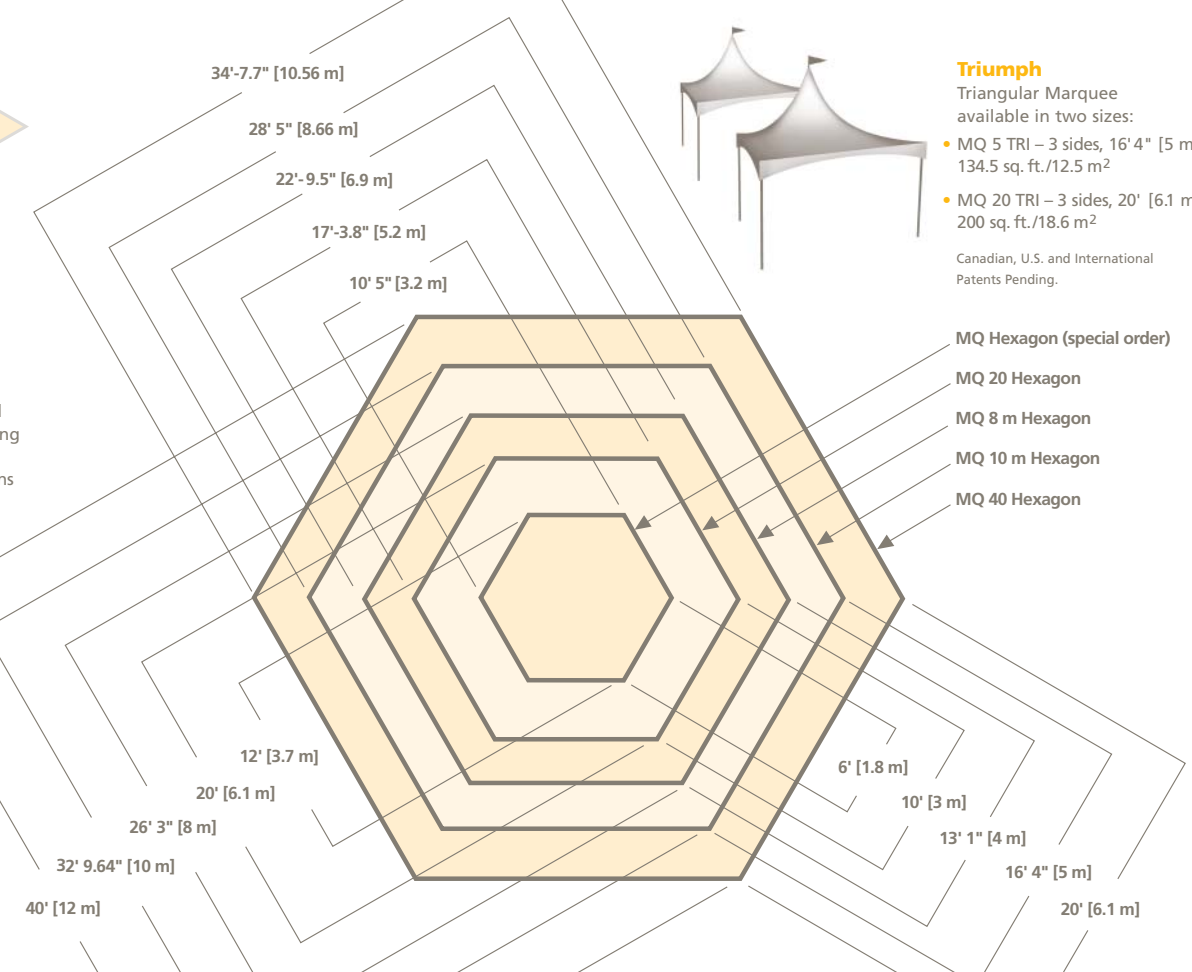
34'-7.7" [10.56 m]

28' 5" [8.66 m]

22'- 9.5" [6.9 m]

17'-3.8" [5.2 m]

10' 5" [3.2 m]

Triumph
Triangular Marquee available in two sizes:

• MQ 5 TRI – 3 sides, 16' 4" [5 m
134.5 sq. ft./12.5 m$^2$

• MQ 20 TRI – 3 sides, 20' [6.1 m
200 sq. ft./18.6 m$^2$

Canadian, U.S. and International Patents Pending.

MQ Hexagon (special order)

MQ 20 Hexagon

MQ 8 m Hexagon

MQ 10 m Hexagon

MQ 40 Hexagon

l
ng

ns

12' [3.7 m]

20' [6.1 m]

26' 3" [8 m]

32' 9.64" [10 m]

40' [12 m]

6' [1.8 m]

10' [3 m]

13' 1" [4 m]

16' 4" [5 m]

20' [6.1 m]